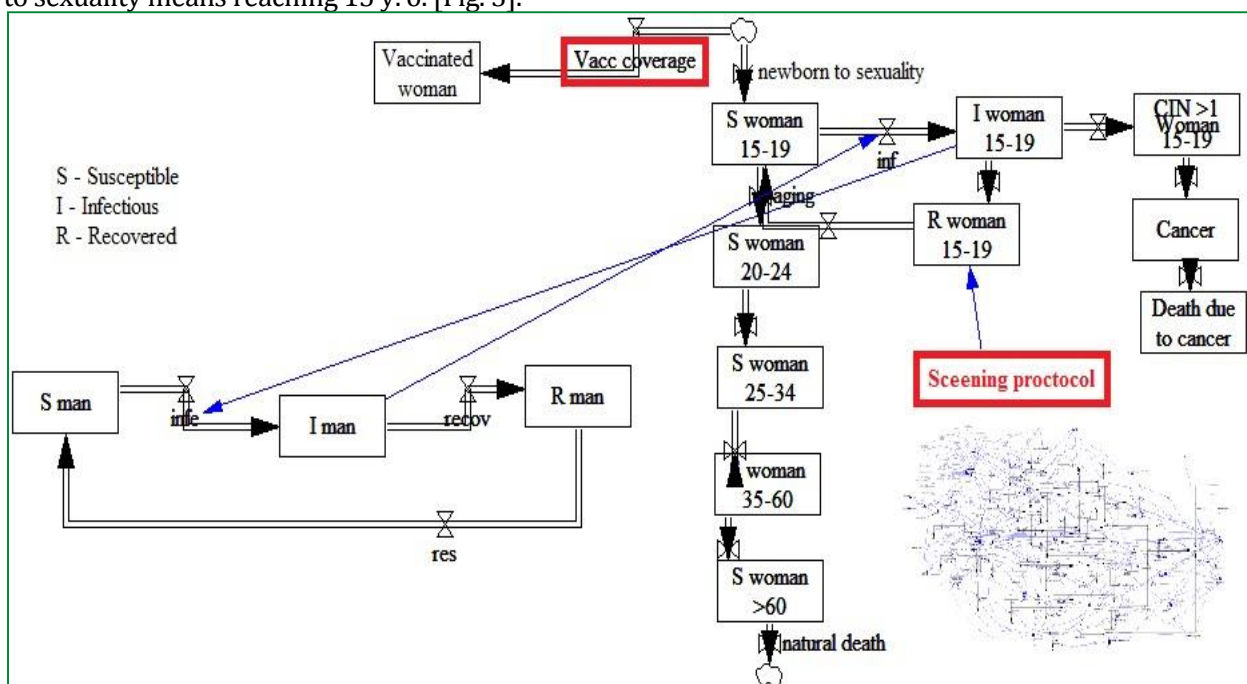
to sexuality means reaching 15 y. o. [Fig. 3].

Vaccinated woman

Vacc coverage

newborn to sexuality

S woman 15-19

inf

I woman 15-19

CIN >1 Woman 15-19

S - Susceptible
I - Infectious
R - Recovered

aging

S woman 20-24

R woman 15-19

Cancer

Death due to cancer

S woman 25-34

Sceening proctocol

S man

infe

I man

recov

R man

woman 35-60

res

S woman >60

natural death